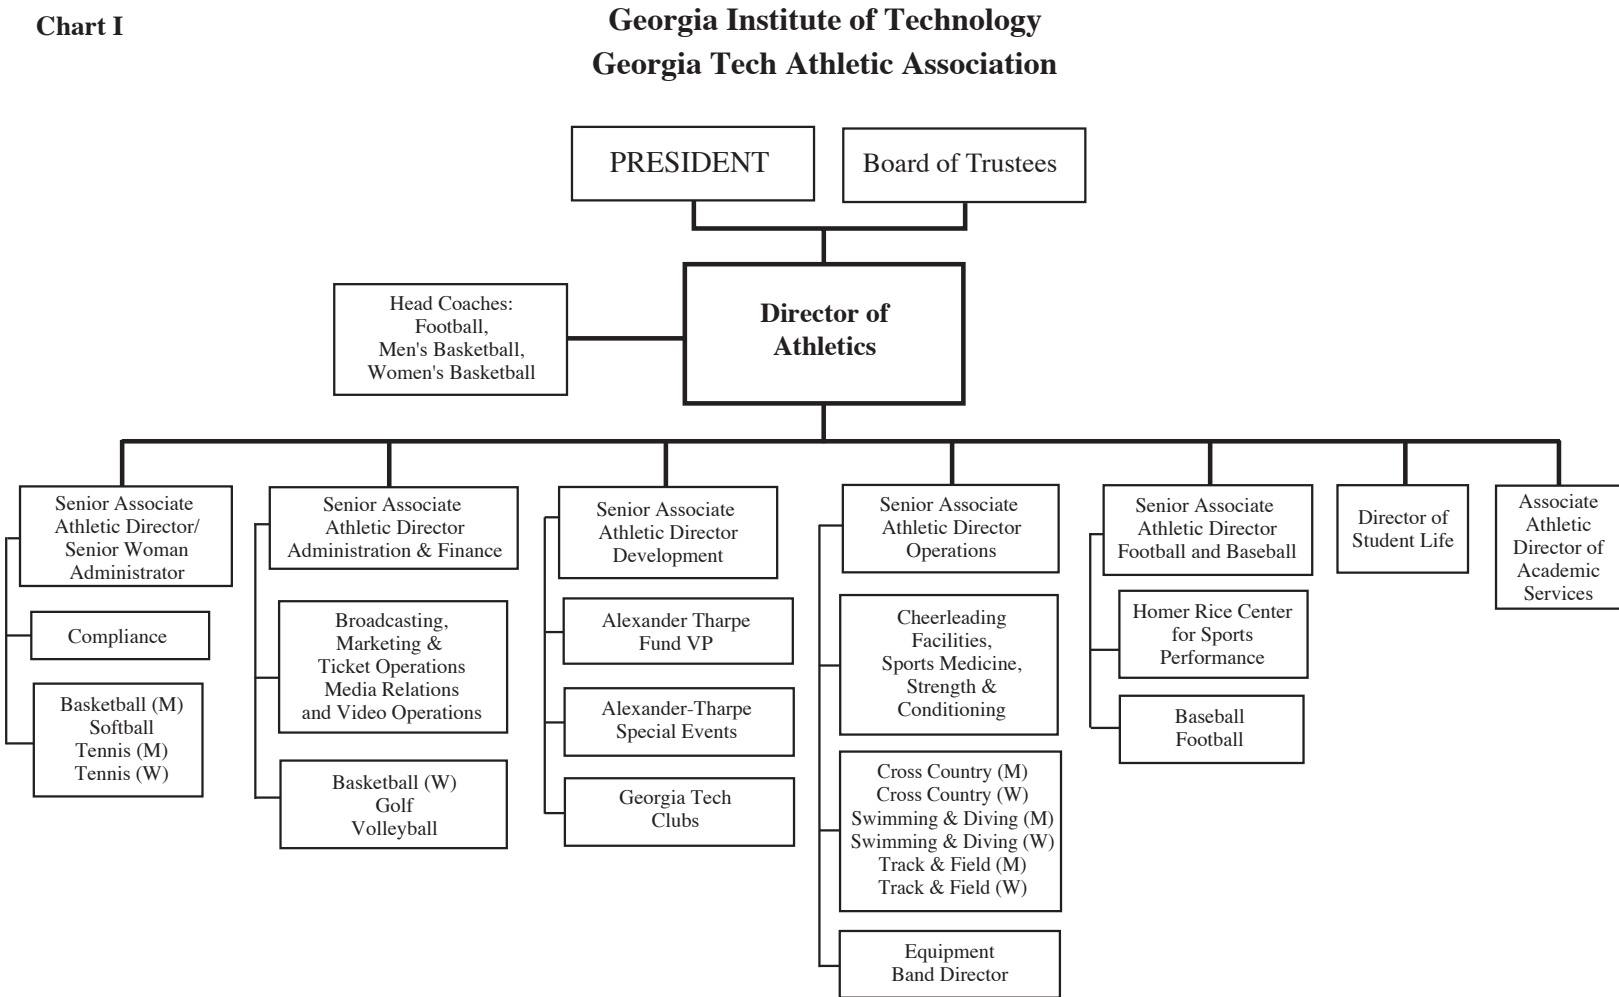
Chart I

Georgia Institute of Technology
Georgia Tech Athletic Association

PRESIDENT

Board of Trustees

Head Coaches: Football, Men's Basketball, Women's Basketball

Director of Athletics

Senior Associate Athletic Director/ Senior Woman Administrator

Compliance

Basketball (M)
Softball
Tennis (M)
Tennis (W)

Senior Associate Athletic Director Administration & Finance

Broadcasting, Marketing & Ticket Operations Media Relations and Video Operations

Basketball (W)
Golf
Volleyball

Senior Associate Athletic Director Development

Alexander Tharpe Fund VP

Alexander-Tharpe Special Events

Georgia Tech Clubs

Senior Associate Athletic Director Operations

Cheerleading
Facilities,
Sports Medicine,
Strength & Conditioning

Cross Country (M)
Cross Country (W)
Swimming & Diving (M)
Swimming & Diving (W)
Track & Field (M)
Track & Field (W)

Equipment
Band Director

Senior Associate Athletic Director Football and Baseball

Homer Rice Center for Sports Performance

Baseball
Football

Director of Student Life

Associate Athletic Director of Academic Services